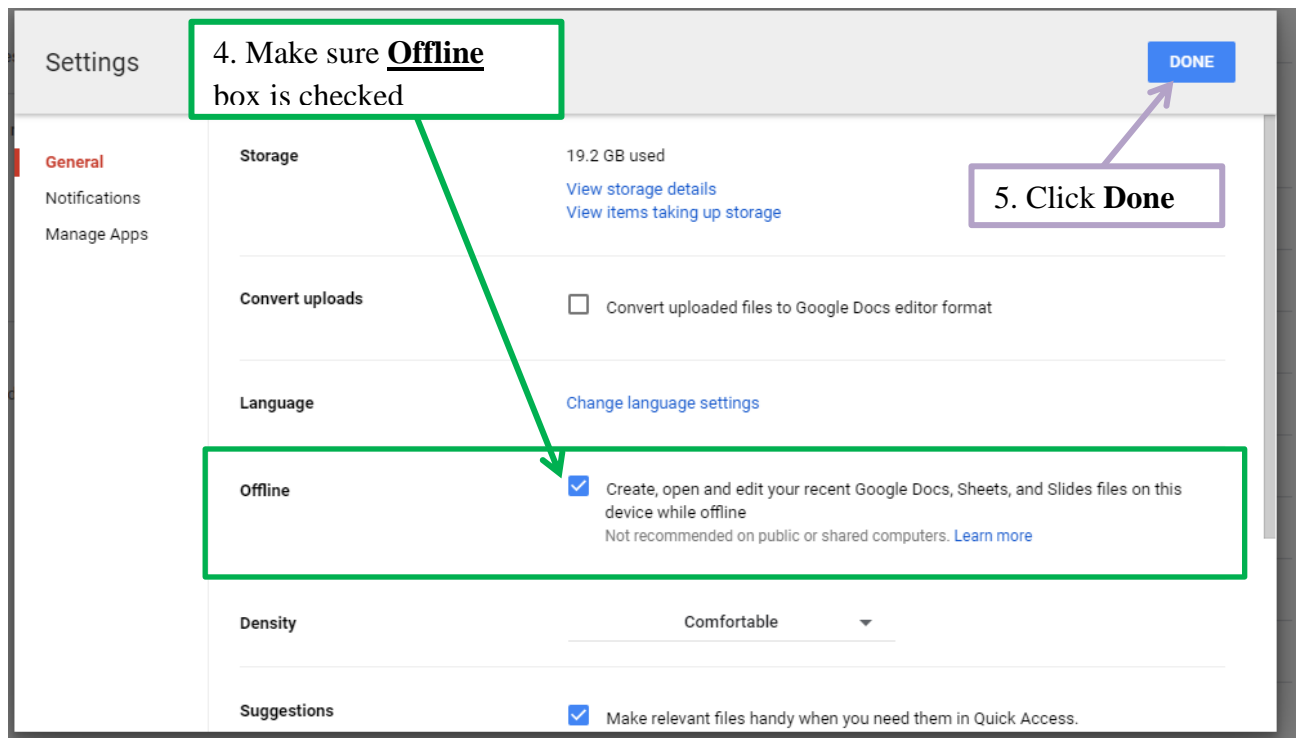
Settings

4. Make sure **Offline** box is checked

DONE

5. Click **Done**

General
Notifications
Manage Apps

Storage

19.2 GB used
View storage details
View items taking up storage

Convert uploads

Convert uploaded files to Google Docs editor format

Language

Change language settings

Offline

Create, open and edit your recent Google Docs, Sheets, and Slides files on this device while offline
Not recommended on public or shared computers. Learn more

Density

Comfortable

Suggestions

Make relevant files handy when you need them in Quick Access.